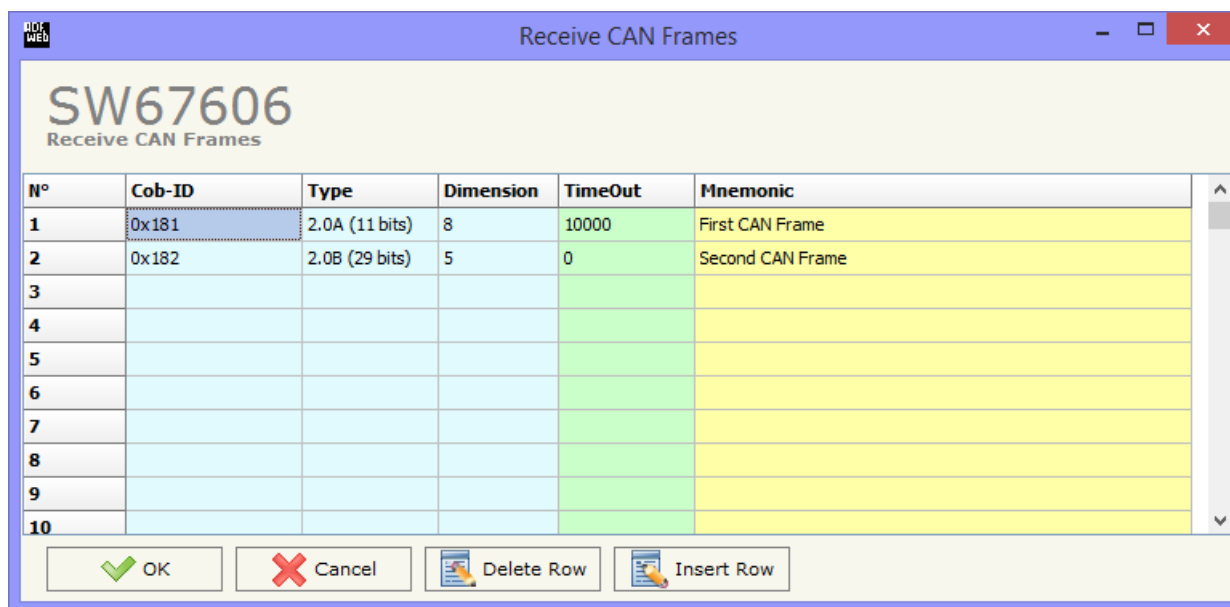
ADF Web

Receive CAN Frames

SW67606
Receive CAN Frames

| N° | Cob-ID | Type | Dimension | TimeOut | Mnemonic |
|---|---|---|---|---|---|
| 1 | 0x181 | 2.0A (11 bits) | 8 | 10000 | First CAN Frame |
| 2 | 0x182 | 2.0B (29 bits) | 5 | 0 | Second CAN Frame |
| 3 | | | | | |
| 4 | | | | | |
| 5 | | | | | |
| 6 | | | | | |
| 7 | | | | | |
| 8 | | | | | |
| 9 | | | | | |
| 10 | | | | | |

OK   Cancel   Delete Row   Insert Row